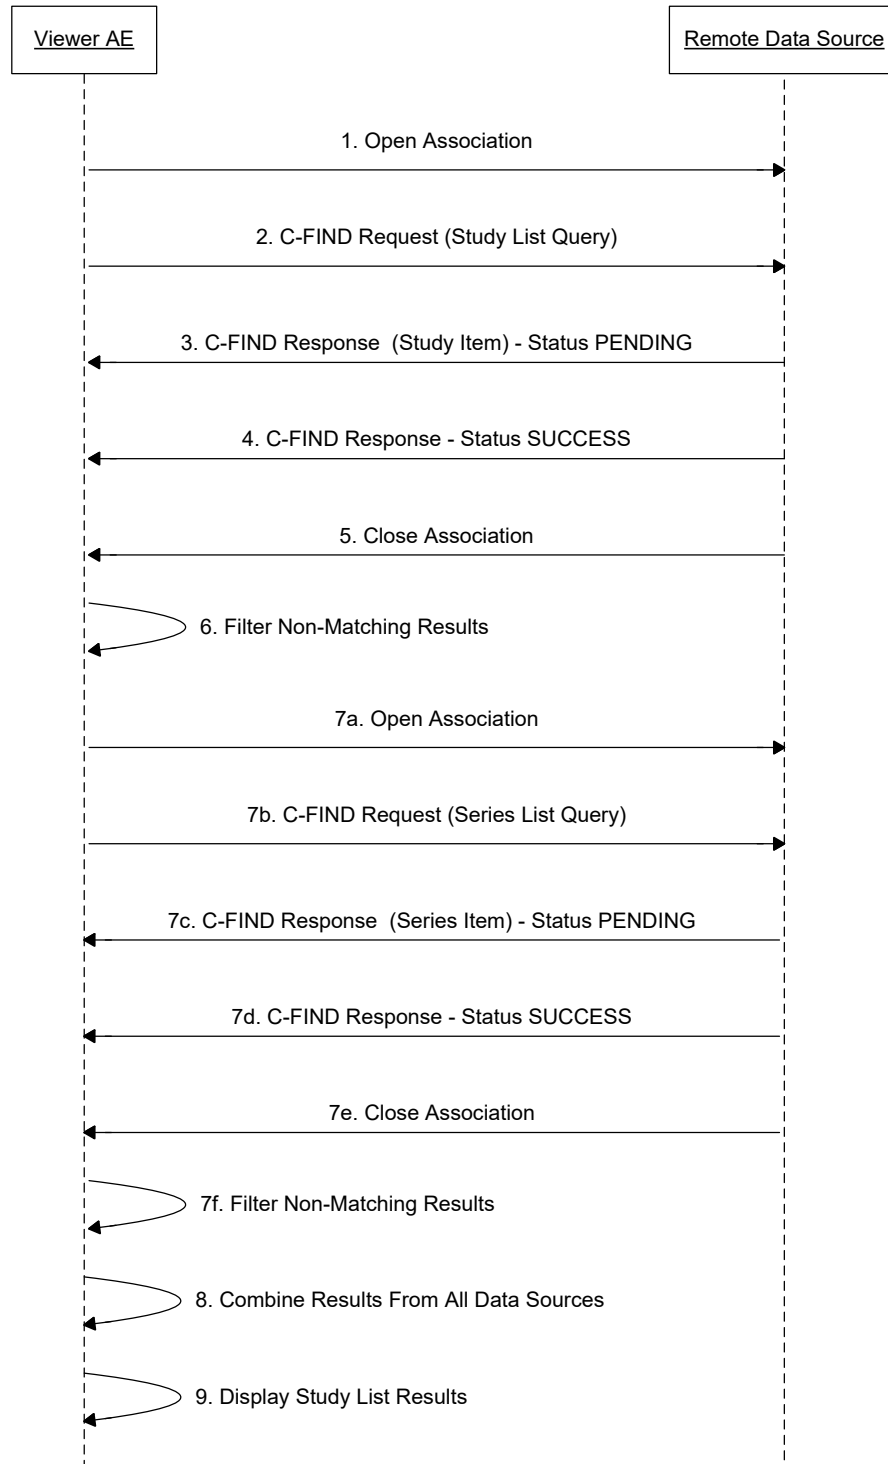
Viewer AE

Remote Data Source

1. Open Association

2. C-FIND Request (Study List Query)

3. C-FIND Response  (Study Item) - Status PENDING

4. C-FIND Response - Status SUCCESS

5. Close Association

6. Filter Non-Matching Results

7a. Open Association

7b. C-FIND Request (Series List Query)

7c. C-FIND Response  (Series Item) - Status PENDING

7d. C-FIND Response - Status SUCCESS

7e. Close Association

7f. Filter Non-Matching Results

8. Combine Results From All Data Sources

9. Display Study List Results